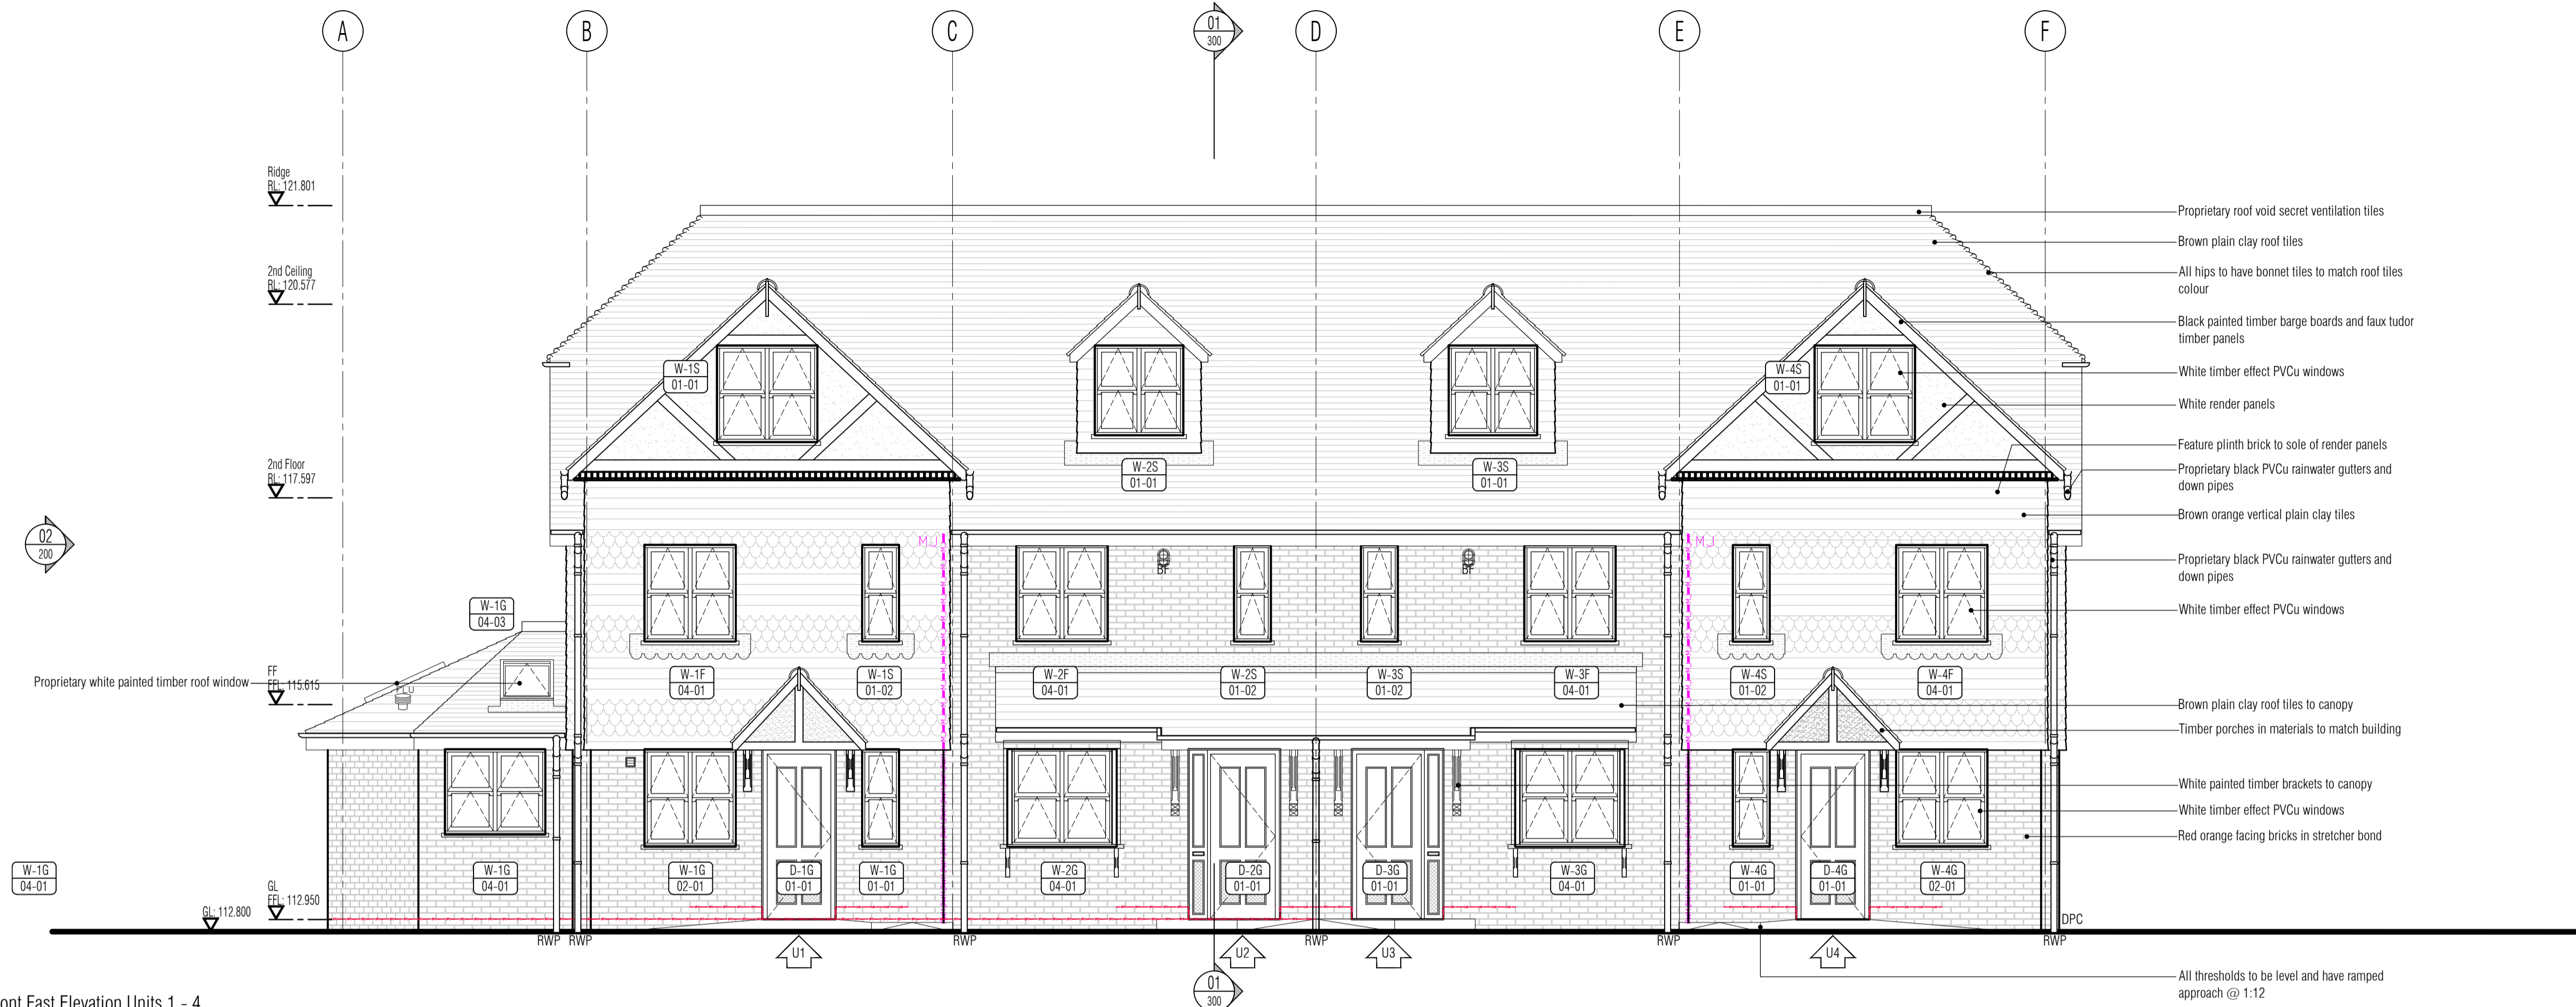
A B C 01 300 D E F

Ridge
RL: 121.801

2nd Ceiling
RL: 120.577

2nd Floor
RL: 117.597

02
200

FF
FFL: 115.615

GL
FFL: 112.950

GL: 112.800

Proprietary white painted timber roof window

W-1G
04-03

W-1S
01-01

W-2S
01-01

W-3S
01-01

W-4S
01-01

MJ

BF

BF

MJ

W-1F
04-01

W-1S
01-02

W-2F
04-01

W-2S
01-02

W-3S
01-02

W-3F
04-01

W-4S
01-02

W-4F
04-01

W-1G
04-01

W-1G
04-01

W-1G
02-01

D-1G
01-01

W-1G
01-01

W-2G
04-01

D-2G
01-01

D-3G
01-01

W-3G
04-01

W-4G
01-01

D-4G
01-01

W-4G
02-01

DPC

RWP RWP RWP RWP RWP RWP

U1 U2 U3 U4

01
300

Proprietary roof void secret ventilation tiles
Brown plain clay roof tiles
All hips to have bonnet tiles to match roof tiles colour
Black painted timber barge boards and faux tudor timber panels
White timber effect PVCu windows
White render panels
Feature plinth brick to sole of render panels
Proprietary black PVCu rainwater gutters and down pipes
Brown orange vertical plain clay tiles
Proprietary black PVCu rainwater gutters and down pipes
White timber effect PVCu windows
Brown plain clay roof tiles to canopy
Timber porches in materials to match building
White painted timber brackets to canopy
White timber effect PVCu windows
Red orange facing bricks in stretcher bond
All thresholds to be level and have ramped approach @ 1:12

ont East Elevation Units 1 - 4